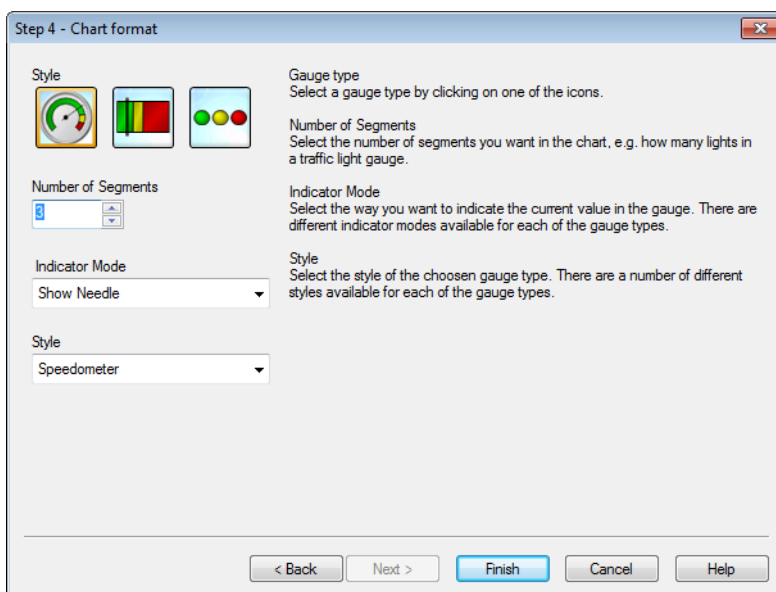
Step 4 - Chart format

Style

Number of Segments
3

Indicator Mode
Show Needle

Style
Speedometer

Gauge type
Select a gauge type by clicking on one of the icons.

Number of Segments
Select the number of segments you want in the chart, e.g. how many lights in a traffic light gauge.

Indicator Mode
Select the way you want to indicate the current value in the gauge. There are different indicator modes available for each of the gauge types.

Style
Select the style of the choosen gauge type. There are a number of different styles available for each of the gauge types.

< Back | Next > | Finish | Cancel | Help